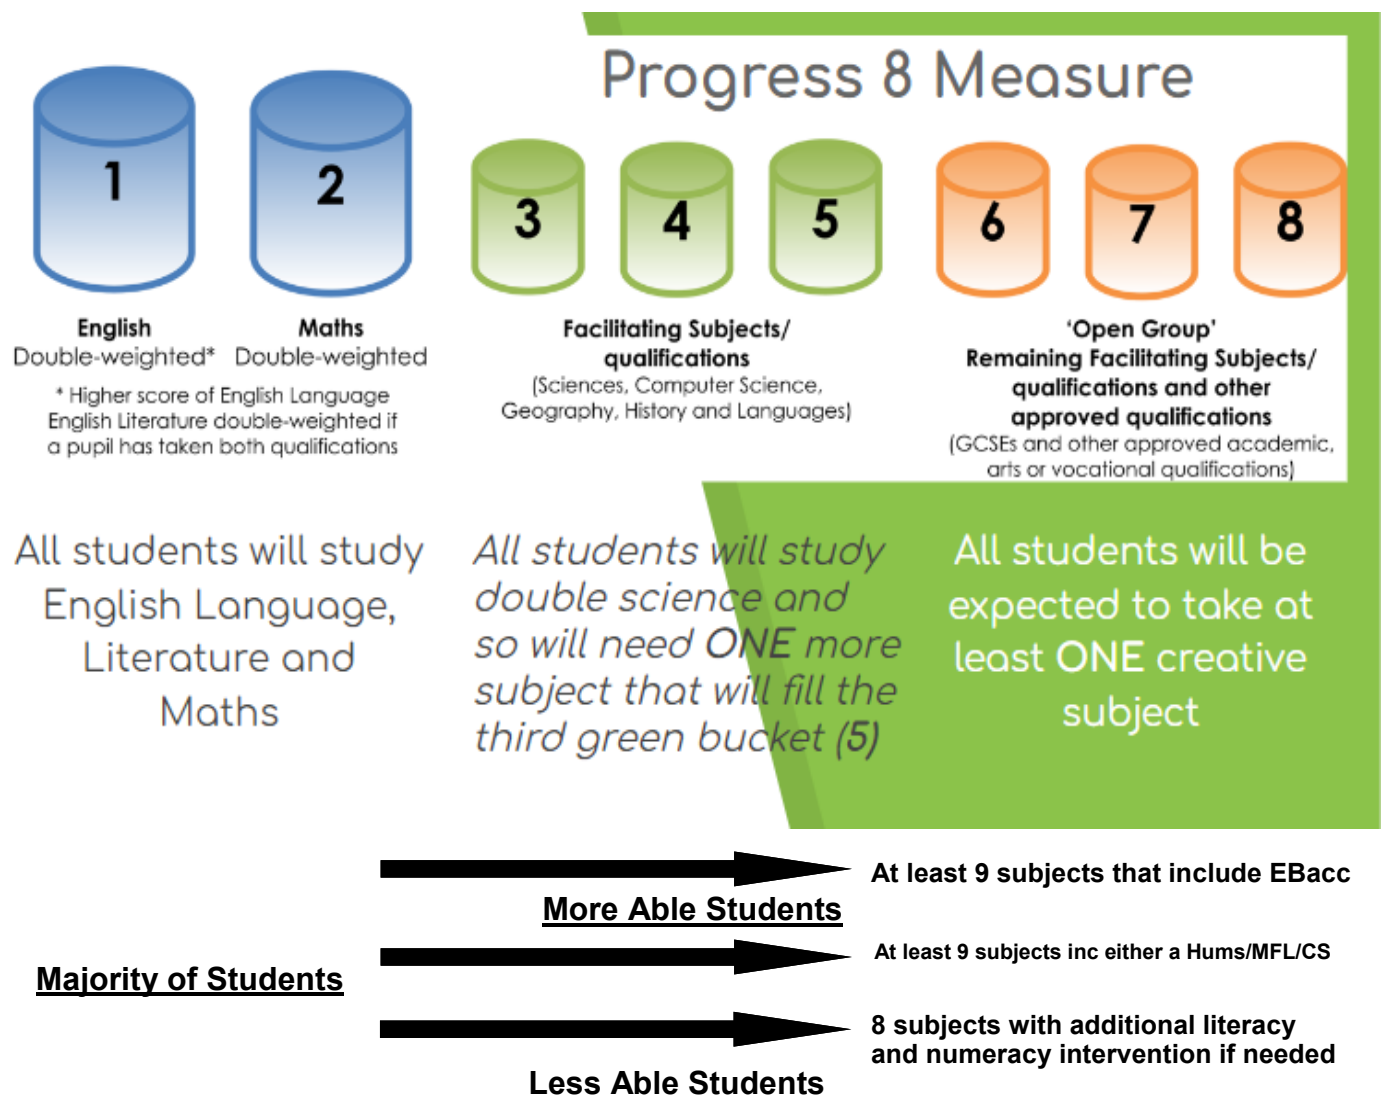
Progress 8 Measure

1

2

3

4

5

6

7

8

English
Double-weighted*

Maths
Double-weighted

* Higher score of English Language English Literature double-weighted if a pupil has taken both qualifications

Facilitating Subjects/ qualifications
(Sciences, Computer Science, Geography, History and Languages)

'Open Group'
Remaining Facilitating Subjects/ qualifications and other approved qualifications
(GCSEs and other approved academic, arts or vocational qualifications)

All students will study English Language, Literature and Maths

All students will study double science and so will need ONE more subject that will fill the third green bucket (5)

All students will be expected to take at least ONE creative subject

At least 9 subjects that include EBacc

More Able Students

At least 9 subjects inc either a Hums/MFL/CS

Majority of Students

8 subjects with additional literacy and numeracy intervention if needed

Less Able Students